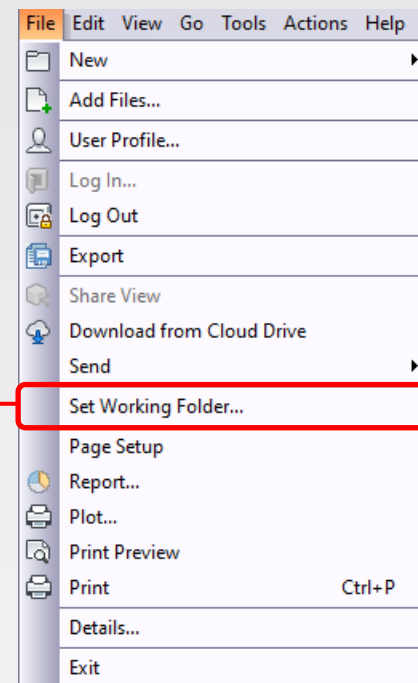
File Edit View Go Tools Actions Help

New
Add Files...
User Profile...
Log In...
Log Out
Export
Share View
Download from Cloud Drive
Send
Set Working Folder...
Page Setup
Report...
Plot...
Print Preview
Print Ctrl+P
Details...
Exit